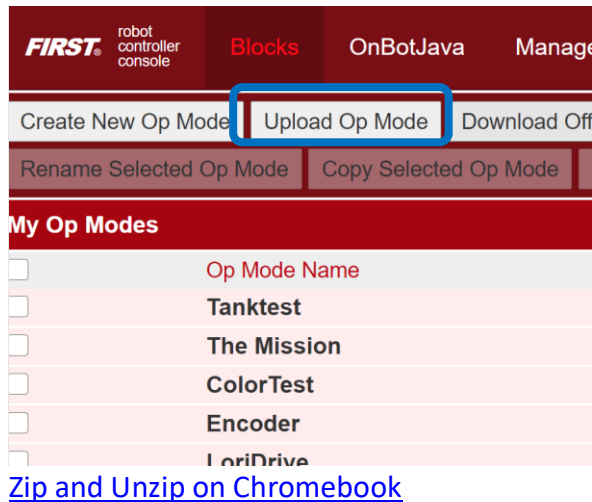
FIRST® robot controller console Blocks OnBotJava Manage

Create New Op Mode Upload Op Mode Download Off

Rename Selected Op Mode Copy Selected Op Mode

My Op Modes

Op Mode Name

Tanktest

The Mission

ColorTest

Encoder

LoriDrive

Zip and Unzip on Chromebook